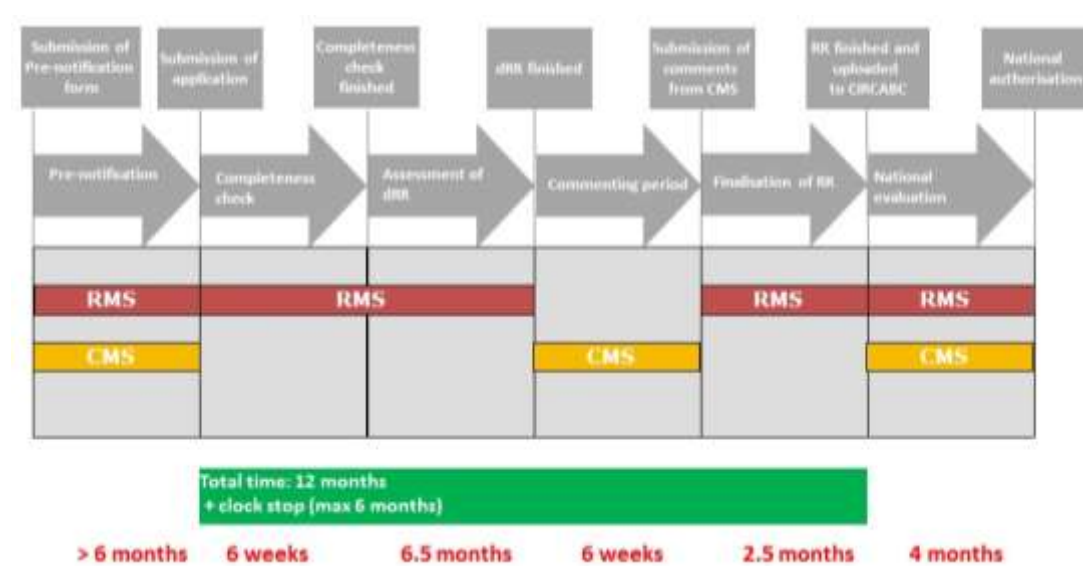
Submission of Pre-notification form

Submission of application

Completeness check finished

dRR finished

Submission of comments from CMS

RR finished and uploaded to CIRCABC

National authorisation

Pre-notification

Completeness check

Assessment of dRR

Commenting period

Finalisation of RR

National evaluation

RMS

RMS

RMS

RMS

CMS

CMS

CMS

Total time: 12 months
+ clock stop (max 6 months)

> 6 months

6 weeks

6.5 months

6 weeks

2.5 months

4 months